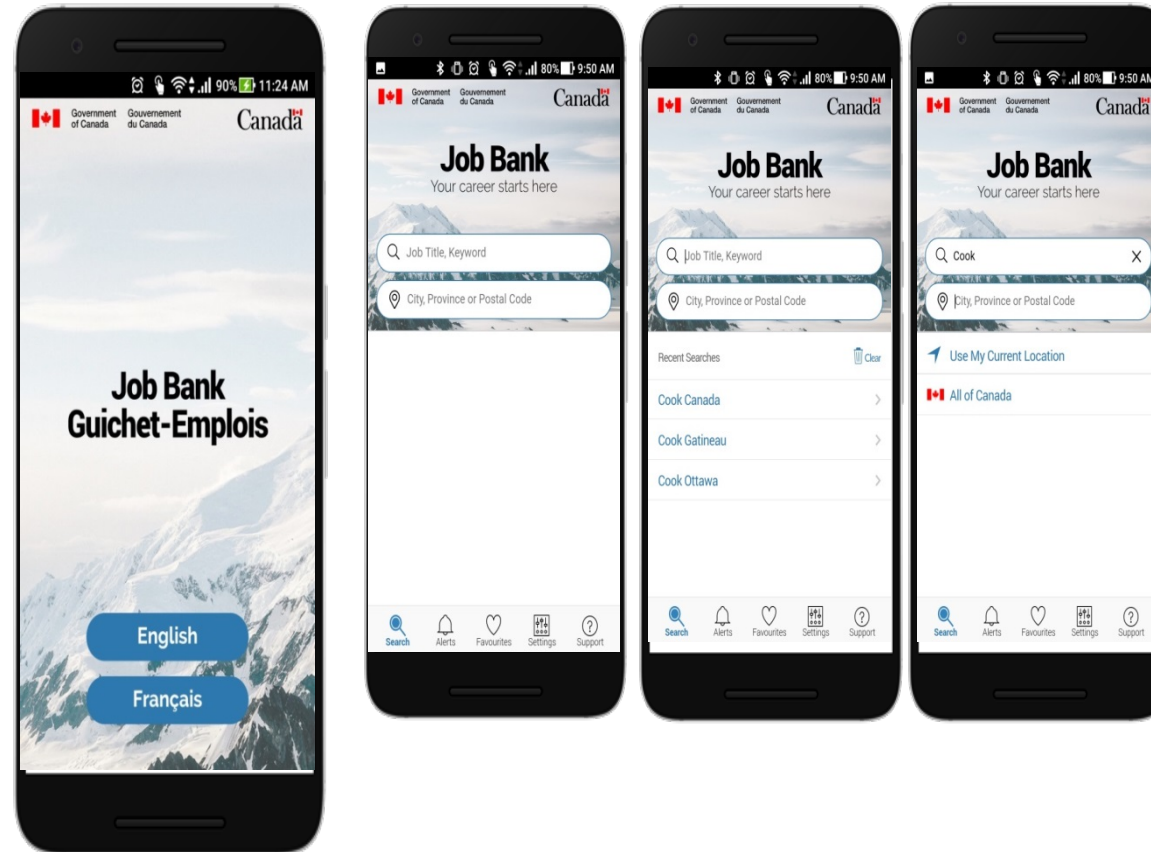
90% 11:24 AM

Government of Canada Gouvernement du Canada Canada

Job Bank
Guichet-Emplois

English

Français

80% 9:50 AM

Government of Canada Gouvernement du Canada Canada

Job Bank
Your career starts here

Job Title, Keyword

City, Province or Postal Code

Search Alerts Favourites Settings Support

80% 9:50 AM

Government of Canada Gouvernement du Canada Canada

Job Bank
Your career starts here

Job Title, Keyword

City, Province or Postal Code

Recent Searches Clear

Cook Canada

Cook Gatineau

Cook Ottawa

Search Alerts Favourites Settings Support

80% 9:50 AM

Government of Canada Gouvernement du Canada Canada

Job Bank
Your career starts here

Cook X

City, Province or Postal Code

Use My Current Location

All of Canada

Search Alerts Favourites Settings Support